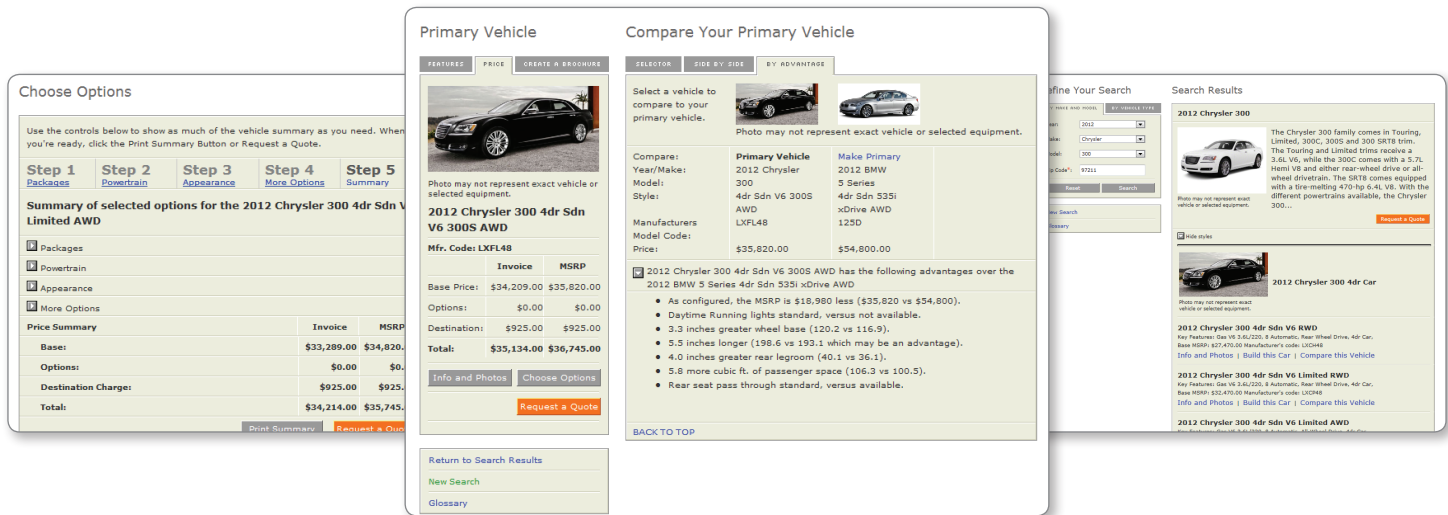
Choose Options

Use the controls below to show as much of the vehicle summary as you need. When you're ready, click the Print Summary Button or Request a Quote.

Step 1 Packages
Step 2 Powertrain
Step 3 Appearance
Step 4 More Options
Step 5 Summary

Summary of selected options for the 2012 Chrysler 300 4dr Sdn V6 300S Limited AWD

Packages
Powertrain
Appearance
More Options

| Price Summary | Invoice | MSRP |
|---|---|---|
| Base: | $33,289.00 | $34,820. |
| Options: | $0.00 | $0. |
| Destination Charge: | $925.00 | $925. |
| Total: | $34,214.00 | $35,745. |

Print Summary Request a Quote

Primary Vehicle

FEATURES PRICE CREATE A BROCHURE

Photo may not represent exact vehicle or selected equipment.

2012 Chrysler 300 4dr Sdn V6 300S AWD

Mfr. Code: LXFL48

| | Invoice | MSRP |
|---|---|---|
| Base Price: | $34,209.00 | $35,820.00 |
| Options: | $0.00 | $0.00 |
| Destination: | $925.00 | $925.00 |
| Total: | $35,134.00 | $36,745.00 |

Info and Photos Choose Options
Request a Quote

Return to Search Results
New Search
Glossary

Compare Your Primary Vehicle

SELECTOR SIDE BY SIDE BY ADVANTAGE

Select a vehicle to compare to your primary vehicle.

Photo may not represent exact vehicle or selected equipment.

| Compare: | Primary Vehicle | Make Primary |
|---|---|---|
| Year/Make: | 2012 Chrysler | 2012 BMW |
| Model: | 300 | 5 Series |
| Style: | 4dr Sdn V6 300S AWD | 4dr Sdn 535i xDrive AWD |
| Manufacturers Model Code: | LXFL48 | 125D |
| Price: | $35,820.00 | $54,800.00 |

2012 Chrysler 300 4dr Sdn V6 300S AWD has the following advantages over the 2012 BMW 5 Series 4dr Sdn 535i xDrive AWD

- As configured, the MSRP is $18,980 less ($35,820 vs $54,800).
- Daytime Running lights standard, versus not available.
- 3.3 inches greater wheel base (120.2 vs 116.9).
- 5.5 inches longer (198.6 vs 193.1 which may be an advantage).
- 4.0 inches greater rear legroom (40.1 vs 36.1).
- 5.8 more cubic ft. of passenger space (106.3 vs 100.5).
- Rear seat pass through standard, versus available.

BACK TO TOP

efine Your Search

BY PRICE AND MODEL BY VEHICLE TYPE
ear: 2012
ake: Chrysler
odel: 300
p Code*: 97211
Reset Search

ew Search
lossary

Search Results

2012 Chrysler 300

The Chrysler 300 family comes in Touring, Limited, 300C, 300S and 300 SRT8 trim. The Touring and Limited trims receive a 3.6L V6, while the 300C comes with a 5.7L Hemi V8 and either rear-wheel drive or all-wheel drivetrain. The SRT8 comes equipped with a tire-melting 470-hp 6.4L V8. With the different powertrains available, the Chrysler 300...

Photo may not represent exact vehicle or selected equipment.

Request a Quote

Hide styles

2012 Chrysler 300 4dr Car

Photo may not represent exact vehicle or selected equipment.

2012 Chrysler 300 4dr Sdn V6 RWD
Key Features: Gas V6 3.6L/220, 8 Automatic, Rear Wheel Drive, 4dr Car, Base MSRP: $27,470.00 Manufacturer's code: LXCH48
Info and Photos | Build this Car | Compare this Vehicle

2012 Chrysler 300 4dr Sdn V6 Limited RWD
Key Features: Gas V6 3.6L/220, 8 Automatic, Rear Wheel Drive, 4dr Car, Base MSRP: $31,470.00 Manufacturer's code: LXCP48
Info and Photos | Build this Car | Compare this Vehicle

2012 Chrysler 300 4dr Sdn V6 Limited AWD